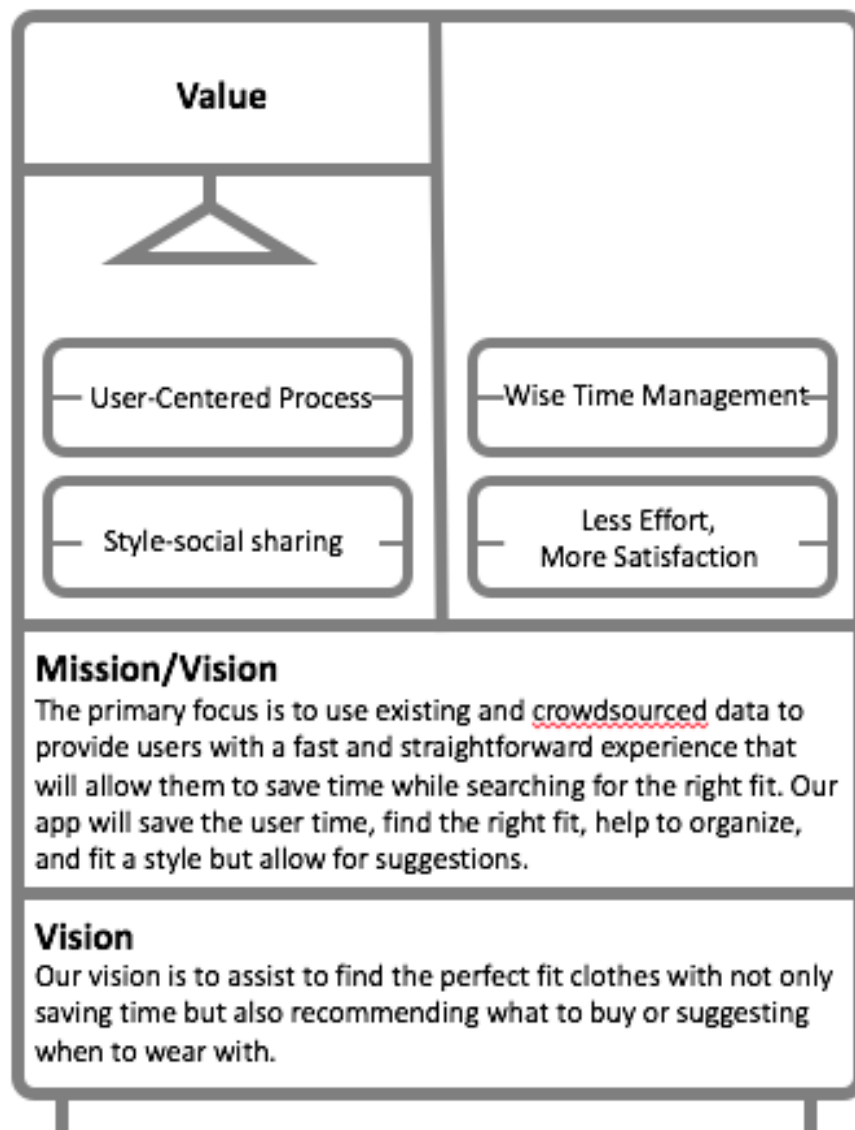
Value

User-Centered Process

Wise Time Management

Style-social sharing

Less Effort,
More Satisfaction

Mission/Vision
The primary focus is to use existing and crowdsourced data to provide users with a fast and straightforward experience that will allow them to save time while searching for the right fit. Our app will save the user time, find the right fit, help to organize, and fit a style but allow for suggestions.

Vision
Our vision is to assist to find the perfect fit clothes with not only saving time but also recommending what to buy or suggesting when to wear with.